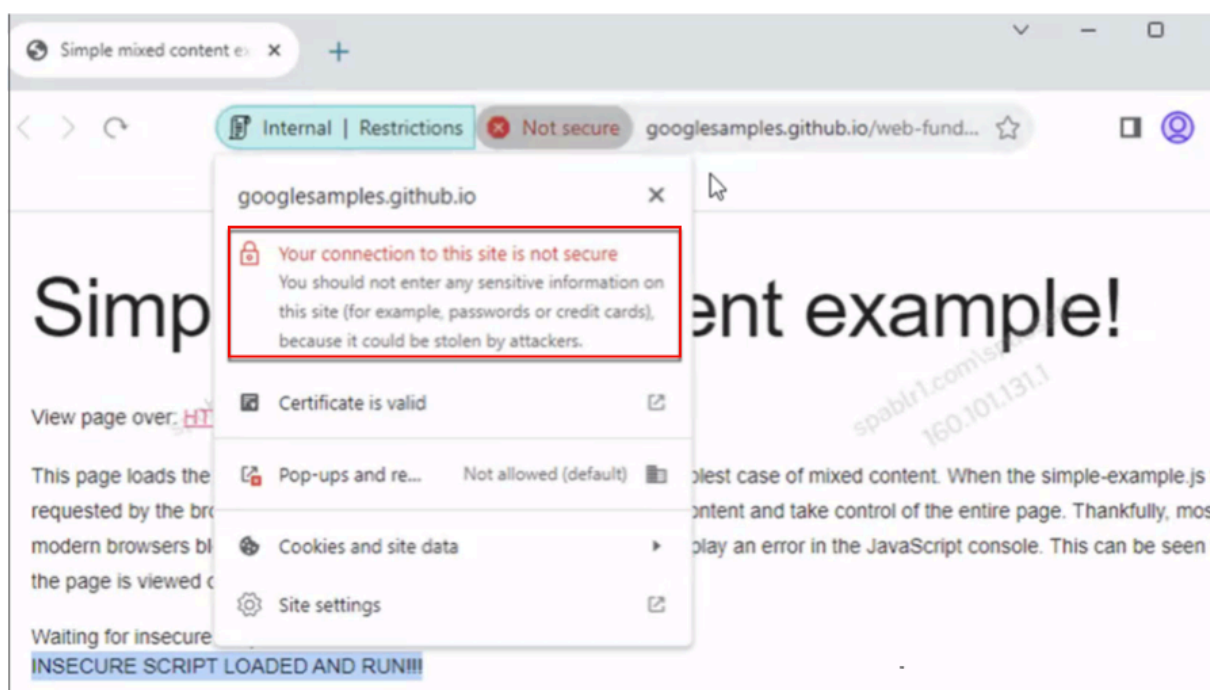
Simple mixed content ex ×

+

Internal | Restrictions

Not secure

googlesamples.github.io/web-fund...

googlesamples.github.io ×

Your connection to this site is not secure
You should not enter any sensitive information on this site (for example, passwords or credit cards), because it could be stolen by attackers.

Certificate is valid

Pop-ups and re... Not allowed (default)

Cookies and site data

Site settings

Simp ent example!

View page over: HT

This page loads the plest case of mixed content. When the simple-example.js requested by the br ontent and take control of the entire page. Thankfully, mos modern browsers bl play an error in the JavaScript console. This can be seen the page is viewed

Waiting for insecure

INSECURE SCRIPT LOADED AND RUN!!!

spablr1.com\s
160.101.131.1